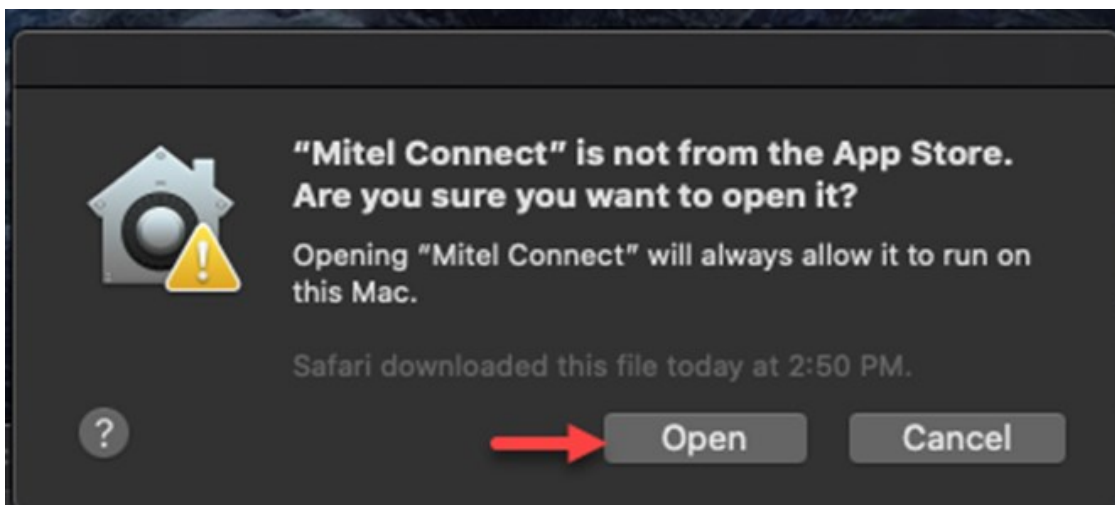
“Mitel Connect” is not from the App Store. Are you sure you want to open it?

Opening “Mitel Connect” will always allow it to run on this Mac.

Safari downloaded this file today at 2:50 PM.

?

Open

Cancel